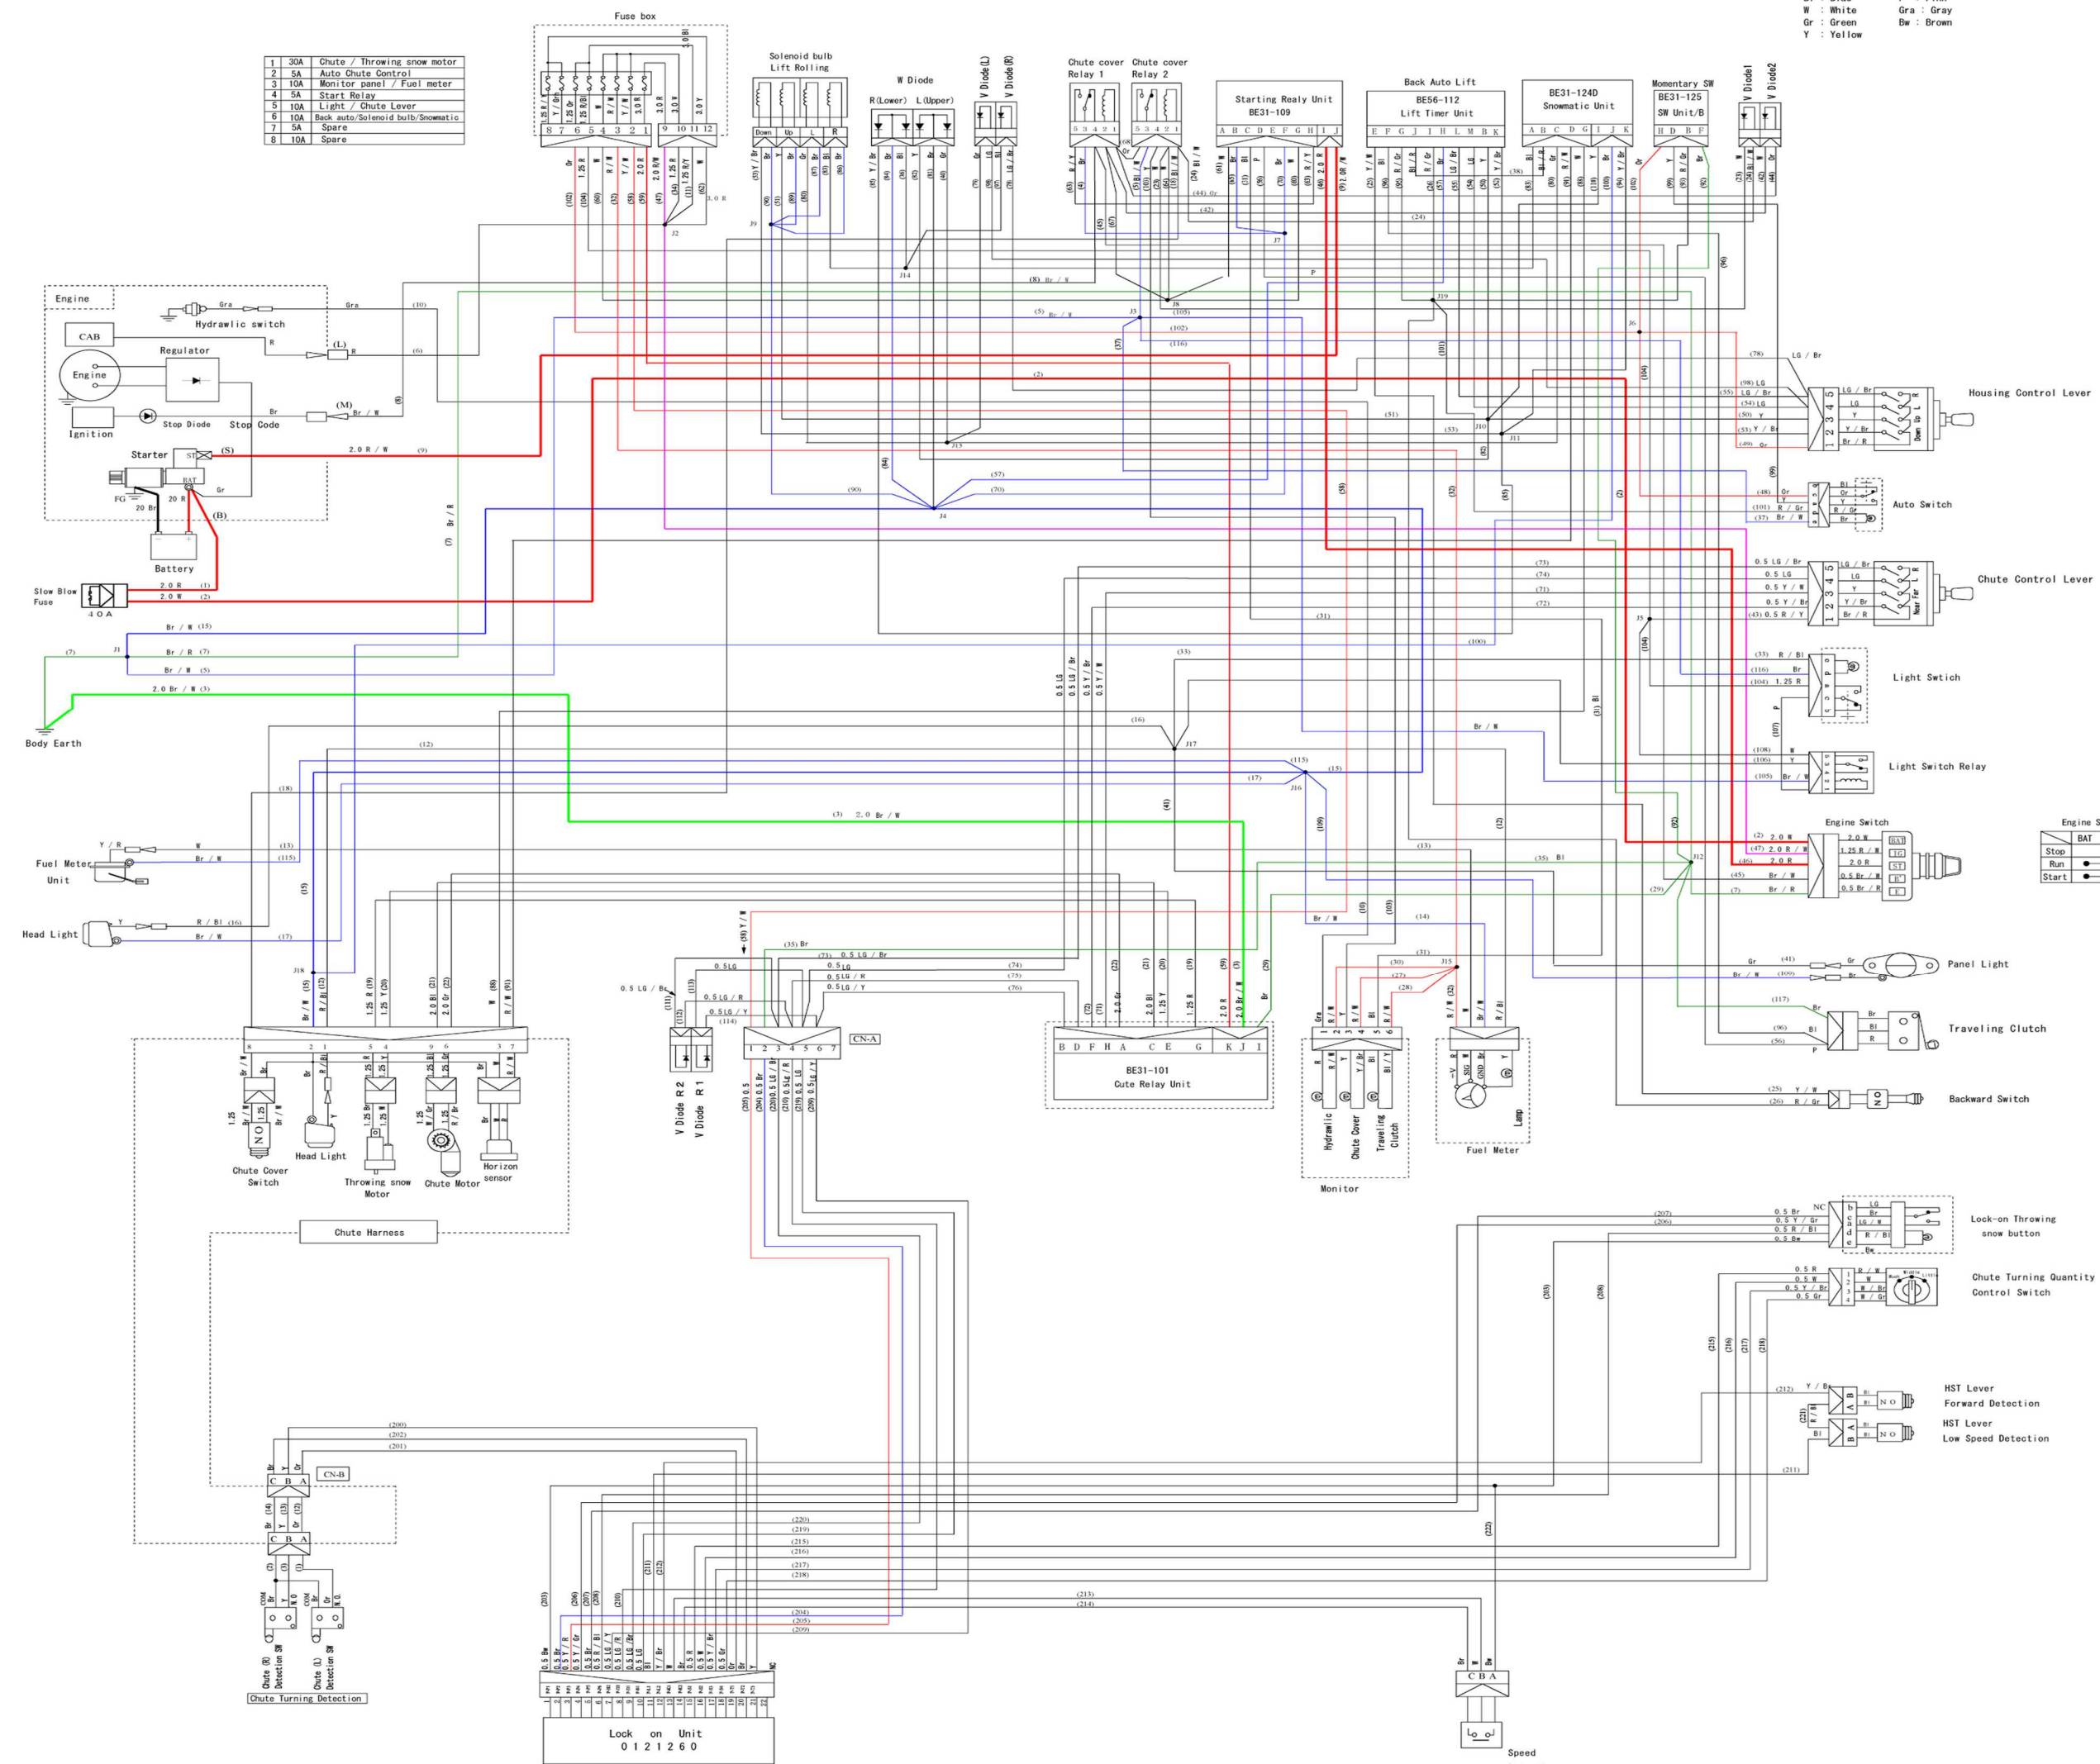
W : White
Gr : Green
Y : Yellow
Gra : Gray
Bw : Brown

| 1 | 30A | Chute / Throwing snow motor |
|---|---|---|
| 2 | 5A | Auto Chute Control |
| 3 | 10A | Monitor panel / Fuel meter |
| 4 | 5A | Start Relay |
| 5 | 10A | Light / Chute Lever |
| 6 | 10A | Back auto/Solenoid bulb/Snowmatic |
| 7 | 5A | Spare |
| 8 | 10A | Spare |

Fuse box

Solenoid bulb
Lift Rolling

W Diode
R(Lower) L(Upper)

V Diode(L)
V Diode(R)

Chute cover Relay 1
Chute cover Relay 2

Starting Realy Unit
BE31-109

Back Auto Lift
BE56-112
Lift Timer Unit

BE31-124D
Snowmatic Unit

Momentary SW
BE31-125
SW Unit/B

V Diode1
V Diode2

Engine
Hydraulic switch
CAB
Regulator
Engine
Stop Diode
Stop Code
Ignition
Starter
Battery
Slow Blow Fuse
4 0 A
Body Earth

Housing Control Lever
Auto Switch
Chute Control Lever
Light Swtich
Light Switch Relay
Engine Switch

| | BAT |
|---|---|
| Stop | |
| Run | |
| Start | |

Fuel Meter Unit
Head Light

Panel Light
Traveling Clutch
Backward Switch

V Diode R 2
V Diode R 1
CN-A

BE31-101
Cute Relay Unit

Hydrawlic
Chute Cover
Traveling Clutch
Monitor

Lamp
Fuel Meter

Chute Cover Switch
Head Light
Throwing snow Motor
Chute Motor
Horizon sensor
Chute Harness

Lock-on Throwing snow button
Chute Turning Quantity Control Switch
HST Lever
Forward Detection
HST Lever
Low Speed Detection

CN-B

Chute (R) Detection SW
Chute (L) Detection SW
Chute Turning Detection

Lock on Unit
0 1 2 1 2 6 0

Speed